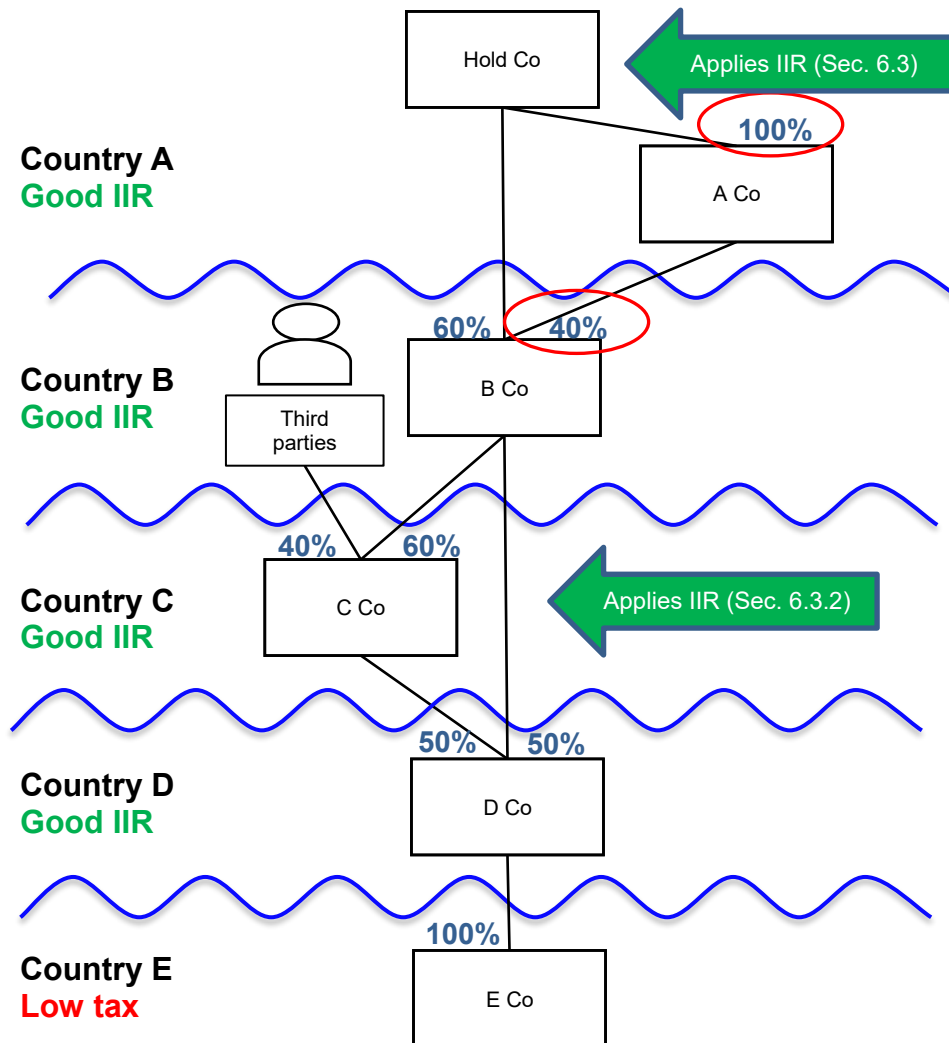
Hold Co

Applies IIR (Sec. 6.3)

100%

Country A
Good IIR

A Co

60%

40%

Country B
Good IIR

Third parties

B Co

40%

60%

Country C
Good IIR

C Co

Applies IIR (Sec. 6.3.2)

50%

50%

Country D
Good IIR

D Co

100%

Country E
Low tax

E Co